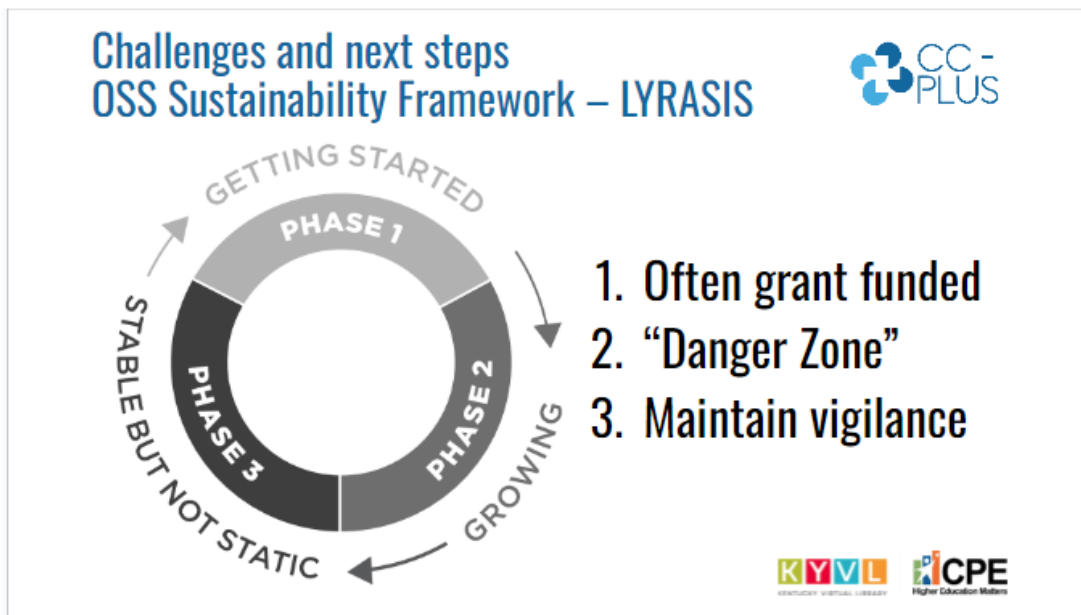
Challenges and next steps
OSS Sustainability Framework – LYRASIS

CC - PLUS

GETTING STARTED

PHASE 1

PHASE 2

GROWING

PHASE 3

STABLE BUT NOT STATIC

1. Often grant funded
2. “Danger Zone”
3. Maintain vigilance

KYVL
KENTUCKY VIRTUAL LIBRARY

CPE
Higher Education Matters